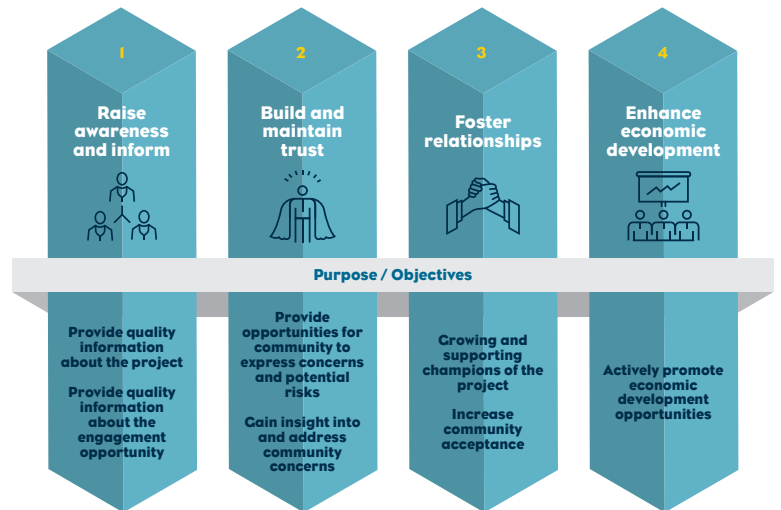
1

Raise awareness and inform

2

Build and maintain trust

3

Foster relationships

4

Enhance economic development

Purpose / Objectives

Provide quality information about the project

Provide quality information about the engagement opportunity

Provide opportunities for community to express concerns and potential risks

Gain insight into and address community concerns

Growing and supporting champions of the project

Increase community acceptance

Actively promote economic development opportunities